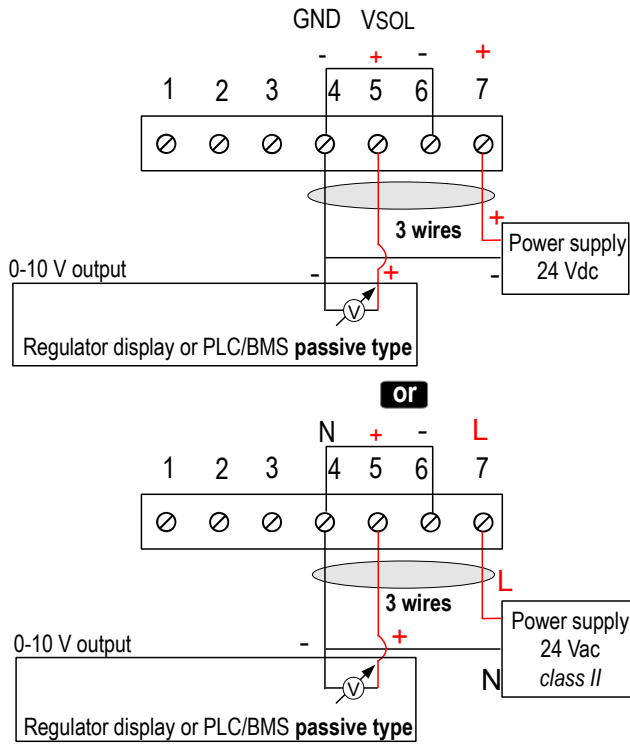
GND VSOL

- + - +

1 2 3 4 5 6 7

3 wires

+

Power supply 24 Vdc

0-10 V output

- +

-

V

Regulator display or PLC/BMS **passive type**

or

N + - L

1 2 3 4 5 6 7

L

3 wires

Power supply 24 Vac *class II*

0-10 V output

- +

N

V

Regulator display or PLC/BMS **passive type**